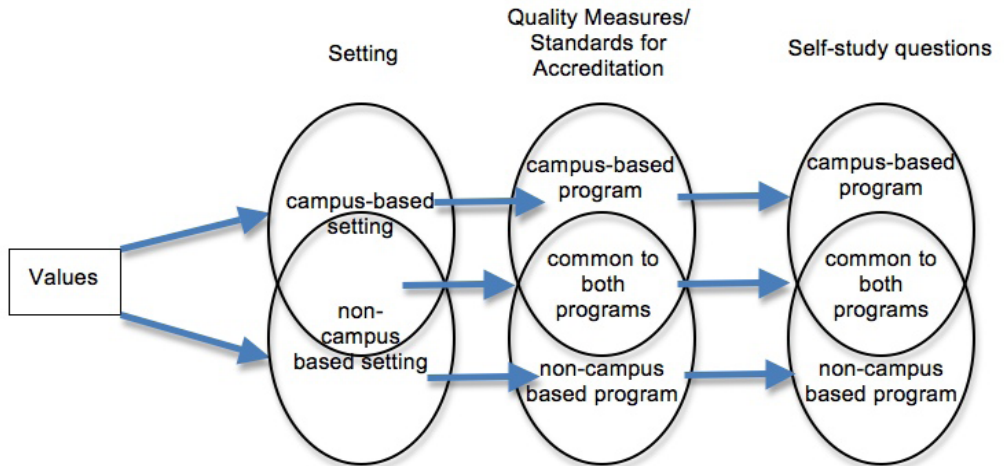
Setting

Quality Measures/ Standards for Accreditation

Self-study questions

Values

campus-based setting

non-campus based setting

campus-based program

common to both programs

non-campus based program

campus-based program

common to both programs

non-campus based program